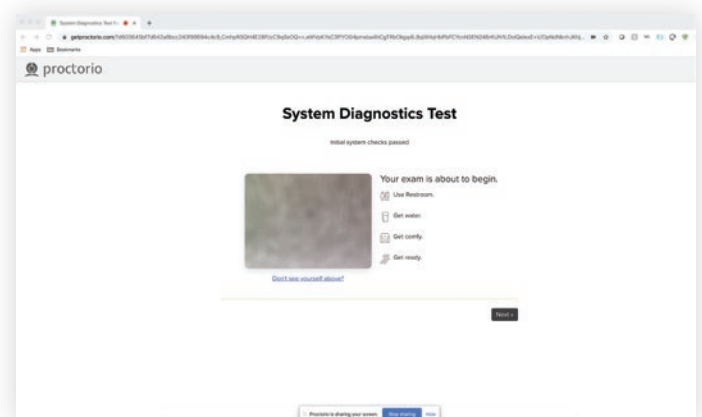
System Diagnostics Test Pr... × +

getproctorio.com/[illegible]

Apps Bookmarks

proctorio

System Diagnostics Test

Initial system checks passed

Your exam is about to begin.

Use Restroom.

Get water.

Get comfy.

Get ready.

Don't see yourself above?

Next ›

Proctorio is sharing your screen. Stop sharing Hide